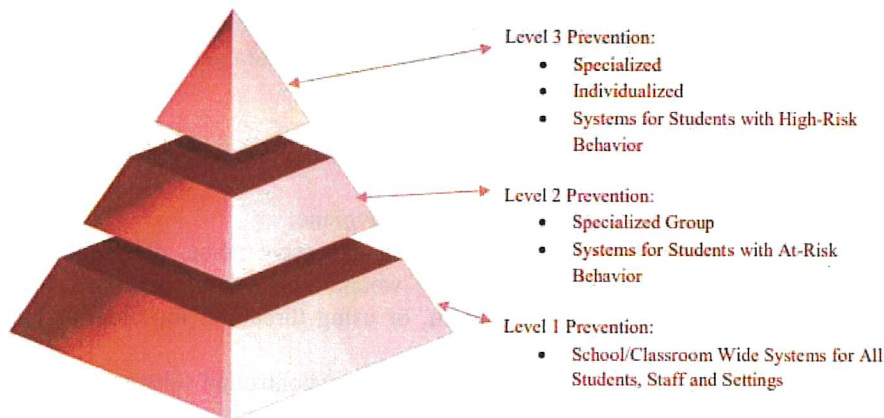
Level 3 Prevention:

- Specialized
- Individualized
- Systems for Students with High-Risk Behavior

Level 2 Prevention:

- Specialized Group
- Systems for Students with At-Risk Behavior

Level 1 Prevention:

- School/Classroom Wide Systems for All Students, Staff and Settings